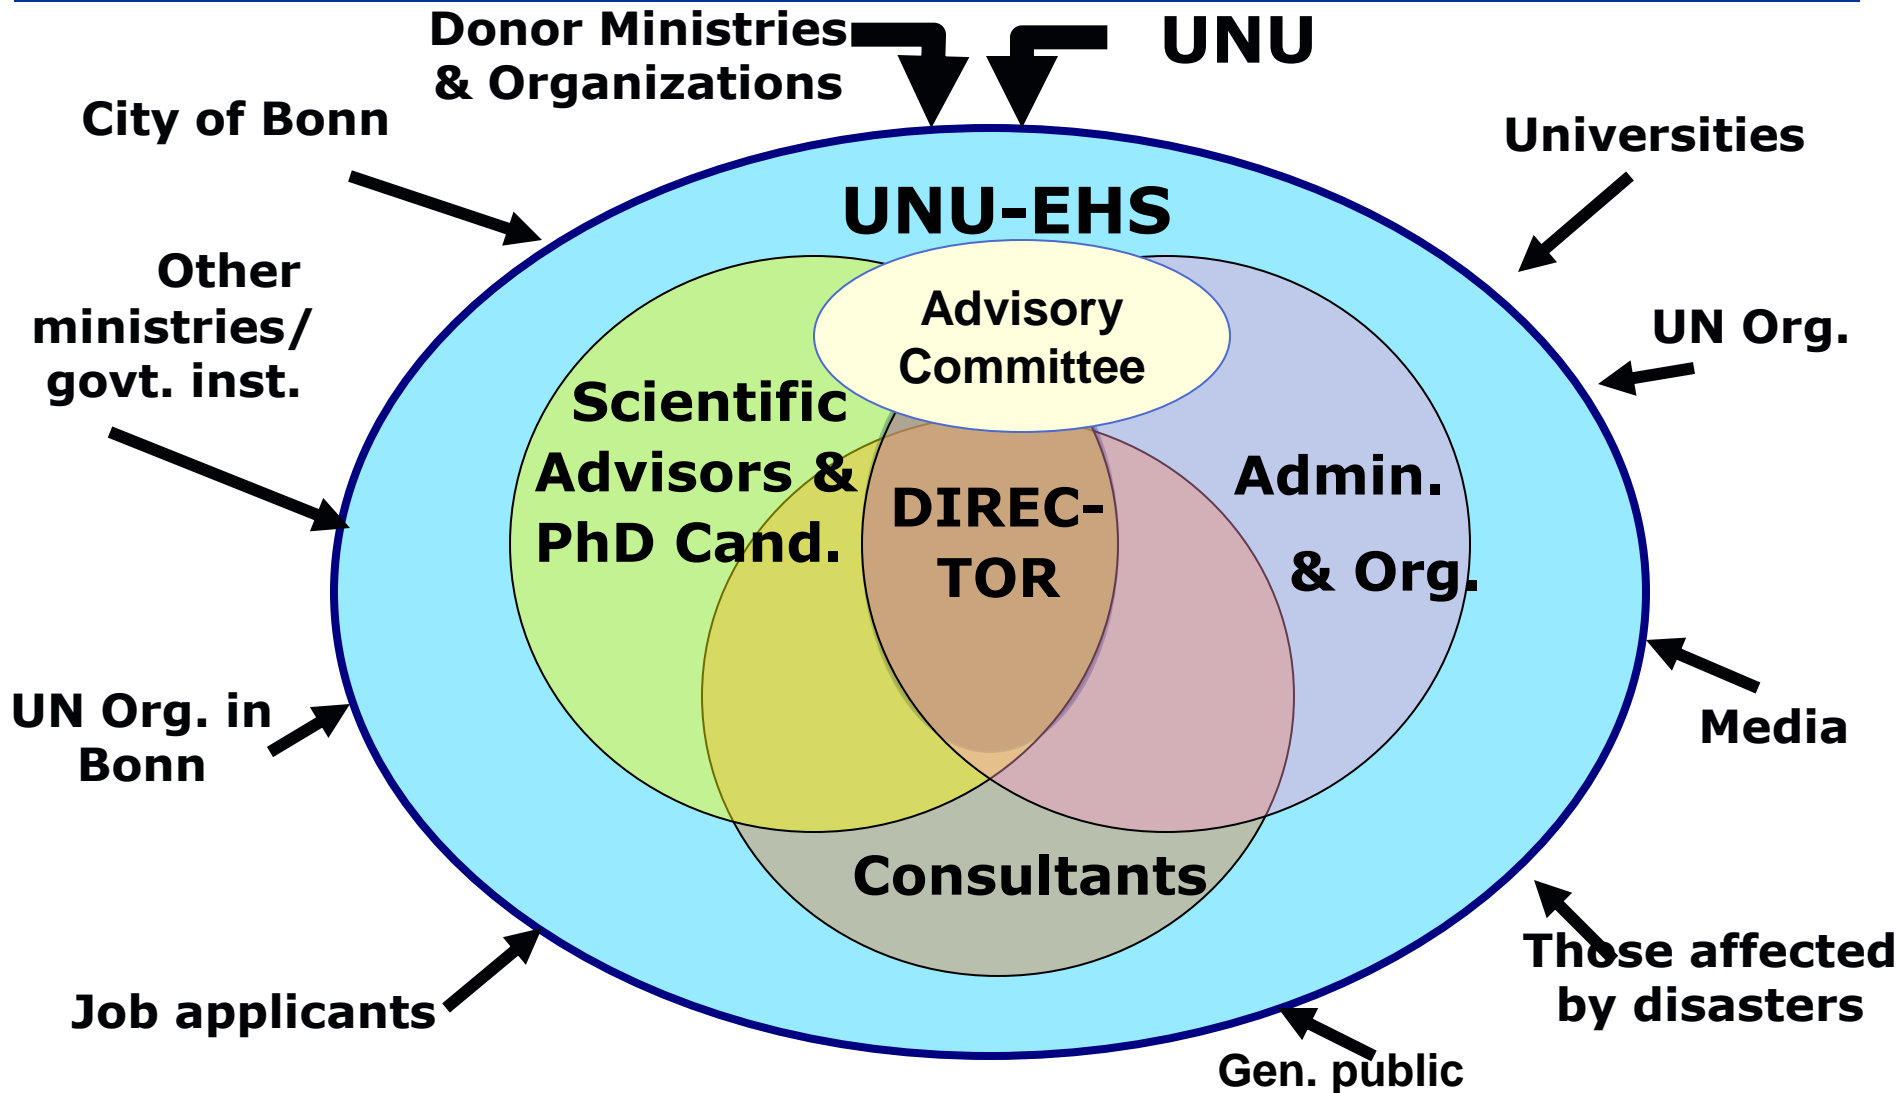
Donor Ministries & Organizations

UNU

City of Bonn

Universities

UNU-EHS

Other ministries/ govt. inst.

Advisory Committee

UN Org.

Scientific Advisors & PhD Cand.

DIREC-TOR

Admin.

& Org.

UN Org. in Bonn

Media

Consultants

Those affected by disasters

Job applicants

Gen. public